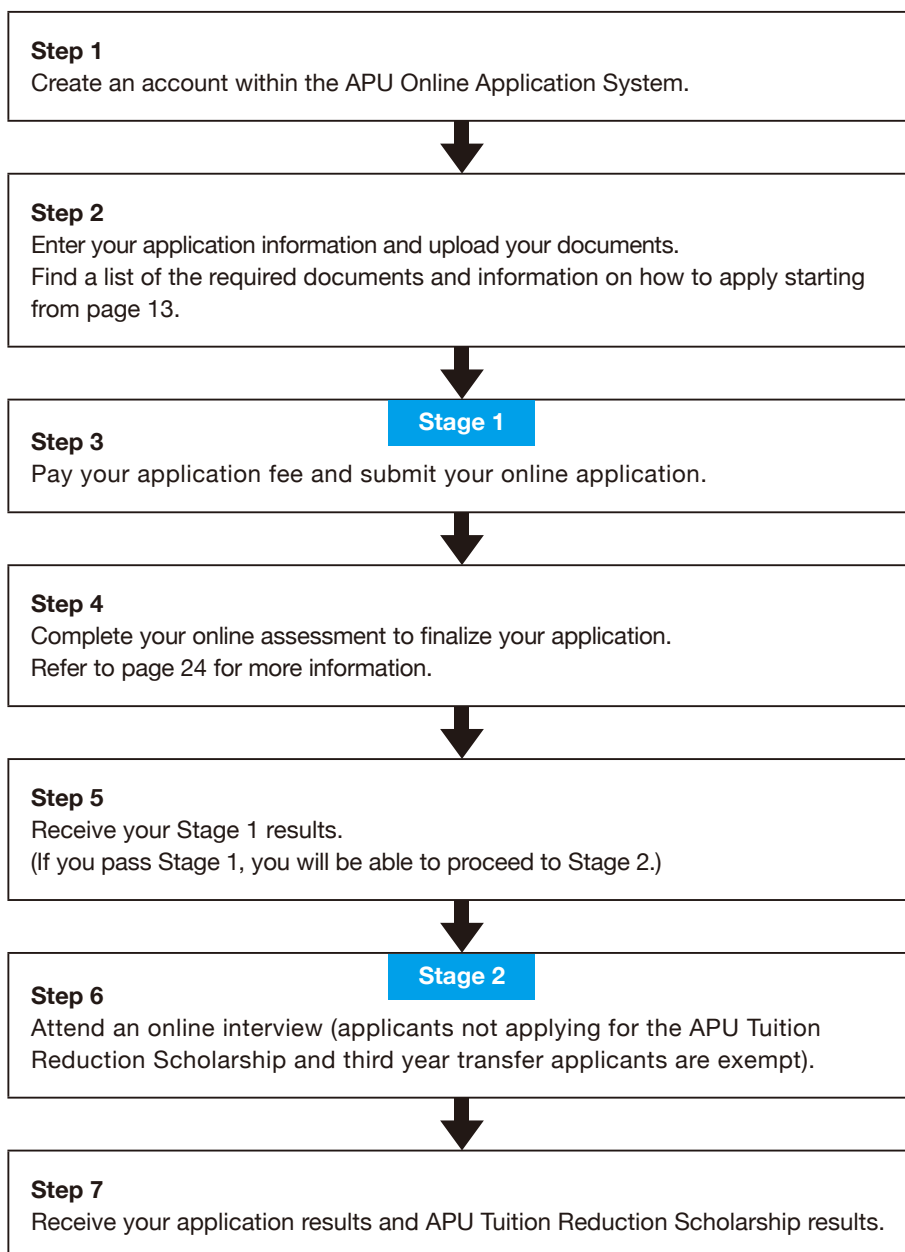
Step 1
Create an account within the APU Online Application System.

Step 2
Enter your application information and upload your documents.
Find a list of the required documents and information on how to apply starting from page 13.

Stage 1

Step 3
Pay your application fee and submit your online application.

Step 4
Complete your online assessment to finalize your application.
Refer to page 24 for more information.

Step 5
Receive your Stage 1 results.
(If you pass Stage 1, you will be able to proceed to Stage 2.)

Stage 2

Step 6
Attend an online interview (applicants not applying for the APU Tuition Reduction Scholarship and third year transfer applicants are exempt).

Step 7
Receive your application results and APU Tuition Reduction Scholarship results.